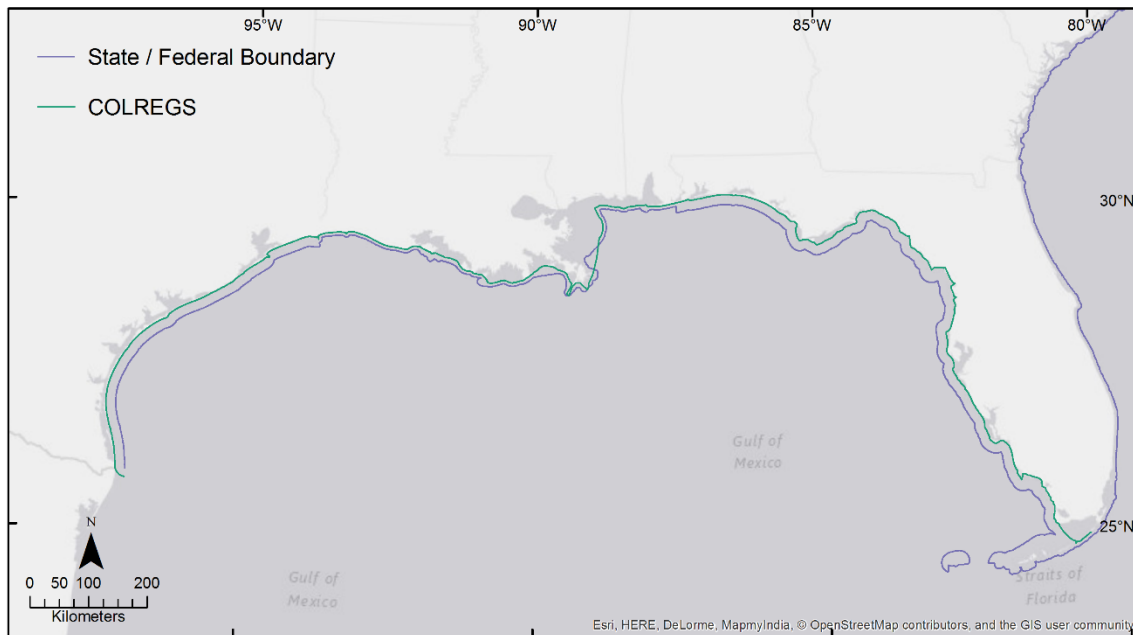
95°W

90°W

85°W

80°W

State / Federal Boundary

COLREGS

30°N

25°N

Gulf of Mexico

Gulf of Mexico

Straits of Florida

N

0 50 100 200

Kilometers

Esri, HERE, DeLorme, MapmyIndia, © OpenStreetMap contributors, and the GIS user community